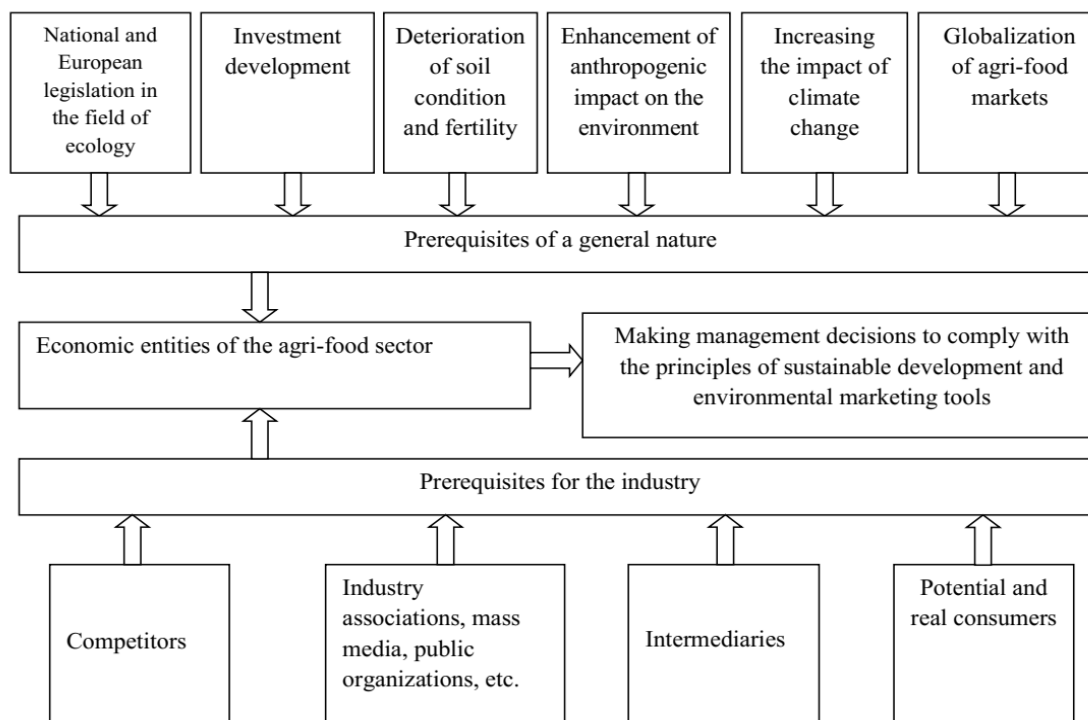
National and European legislation in the field of ecology

Investment development

Deterioration of soil condition and fertility

Enhancement of anthropogenic impact on the environment

Increasing the impact of climate change

Globalization of agri-food markets

Prerequisites of a general nature

Economic entities of the agri-food sector

Making management decisions to comply with the principles of sustainable development and environmental marketing tools

Prerequisites for the industry

Competitors

Industry associations, mass media, public organizations, etc.

Intermediaries

Potential and real consumers